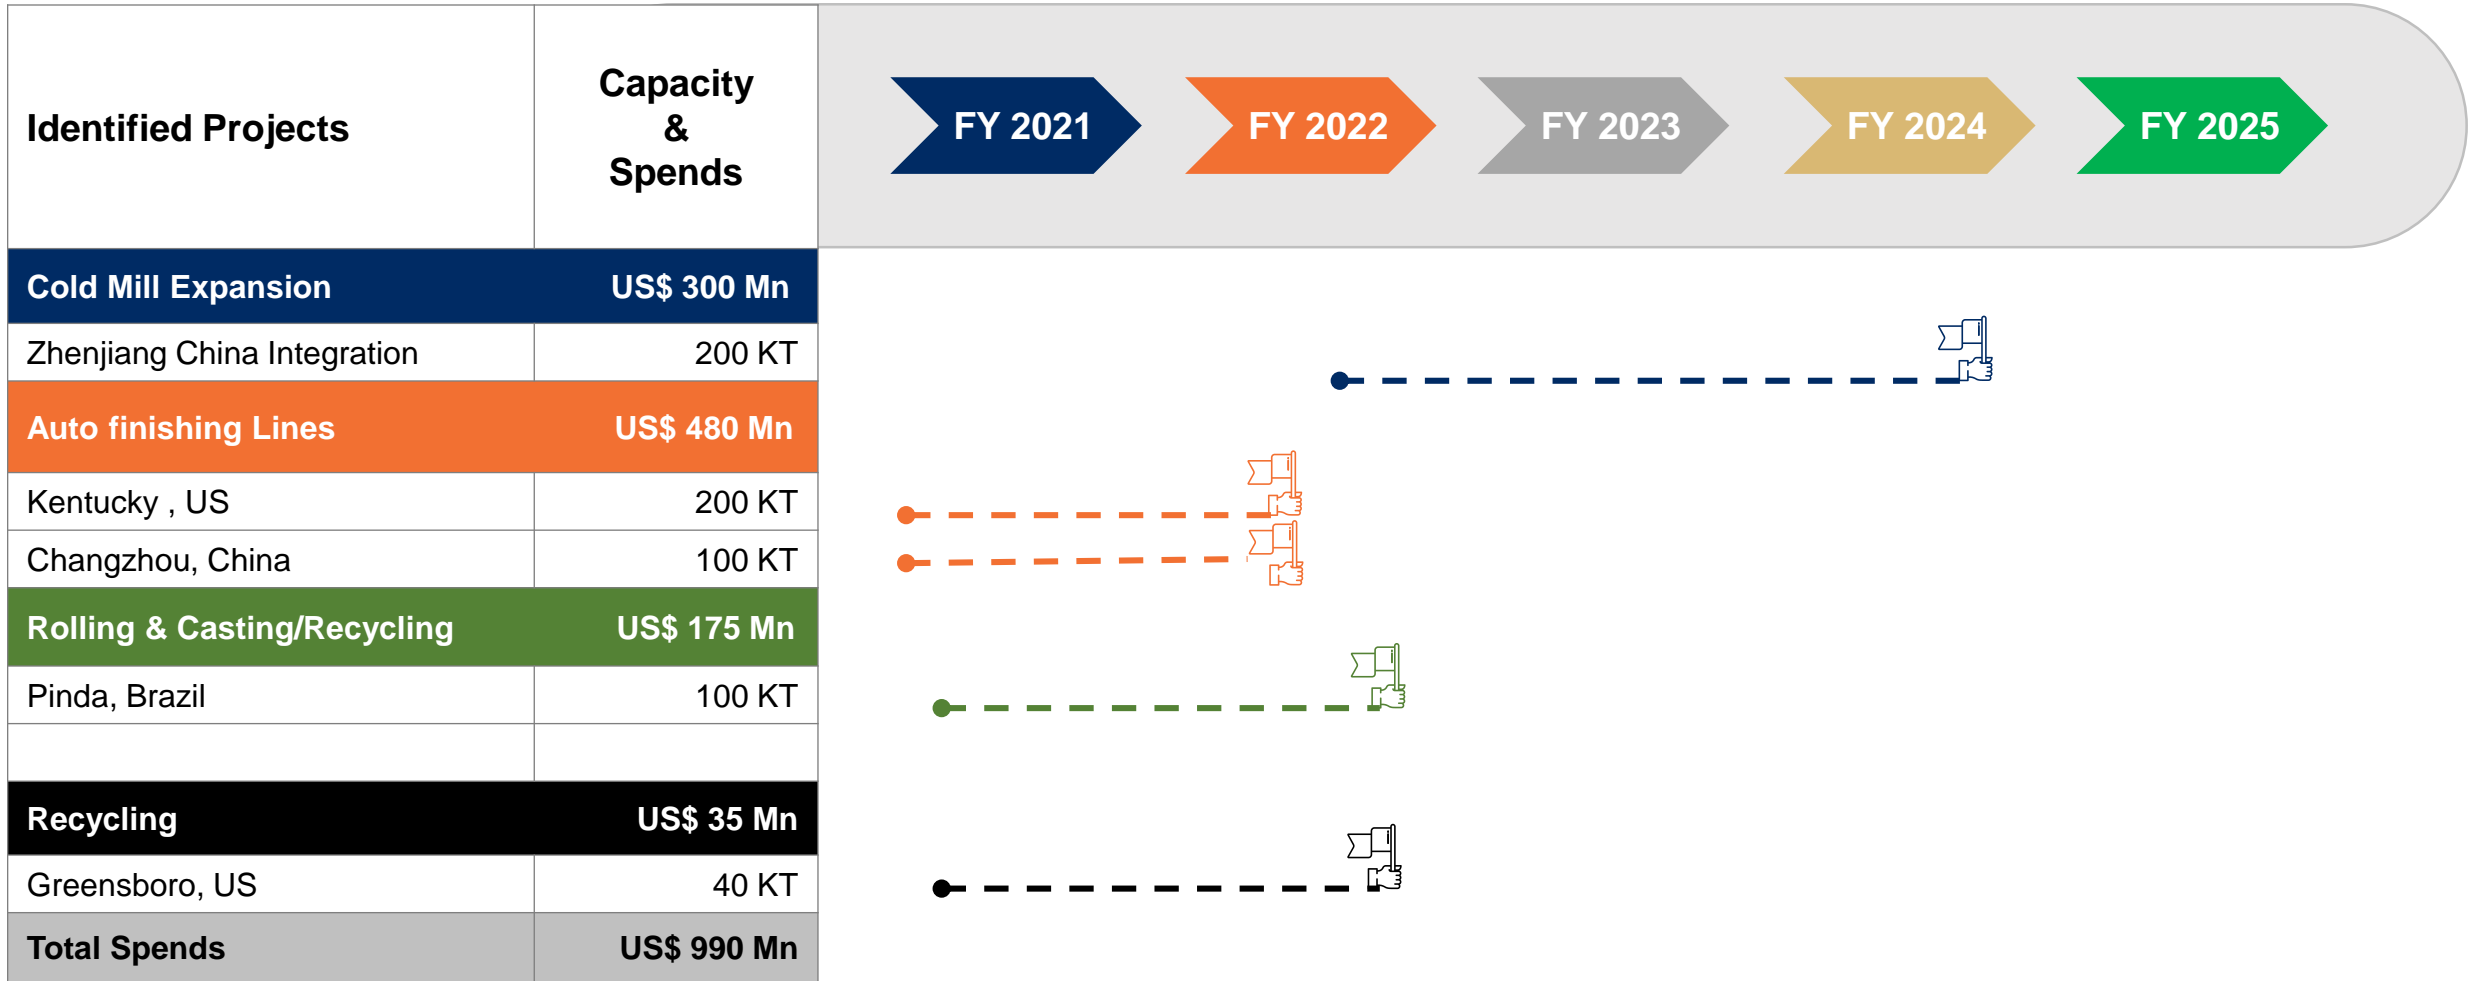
| Identified Projects | Capacity & Spends |
|---|---|
| Cold Mill Expansion | US$ 300 Mn |
| Zhenjiang China Integration | 200 KT |
| Auto finishing Lines | US$ 480 Mn |
| Kentucky , US | 200 KT |
| Changzhou, China | 100 KT |
| Rolling & Casting/Recycling | US$ 175 Mn |
| Pinda, Brazil | 100 KT |
| | |
| Recycling | US$ 35 Mn |
| Greensboro, US | 40 KT |
| Total Spends | US$ 990 Mn |

FY 2021 FY 2022 FY 2023 FY 2024 FY 2025